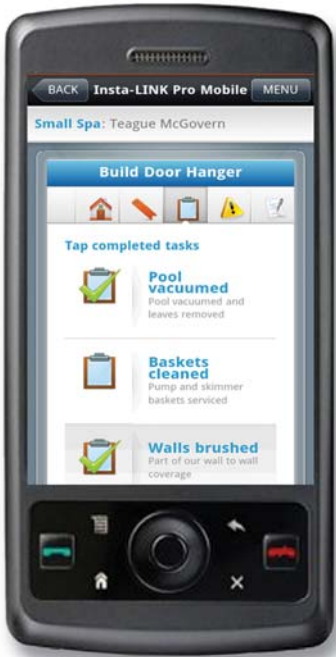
BACK Insta-LINK Pro Mobile MENU

Small Spa: Teague McGovern

Build Door Hanger

Tap completed tasks

Pool vacuumed
Pool vacuumed and leaves removed

Baskets cleaned
Pump and skimmer baskets serviced

Walls brushed
Part of our wall to wall coverage